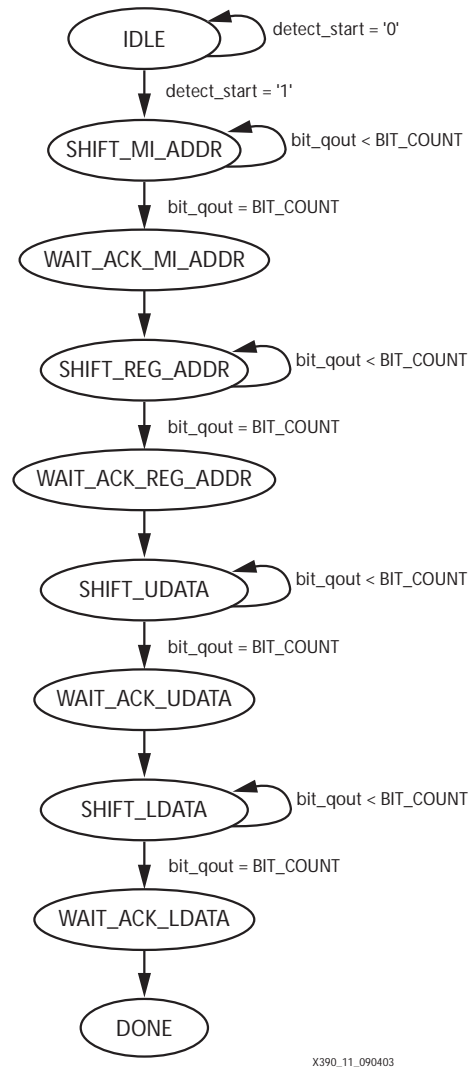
IDLE
detect_start = '0'
detect_start = '1'
SHIFT_MI_ADDR
bit_qout < BIT_COUNT
bit_qout = BIT_COUNT
WAIT_ACK_MI_ADDR
SHIFT_REG_ADDR
bit_qout < BIT_COUNT
bit_qout = BIT_COUNT
WAIT_ACK_REG_ADDR
SHIFT_UDATA
bit_qout < BIT_COUNT
bit_qout = BIT_COUNT
WAIT_ACK_UDATA
SHIFT_LDATA
bit_qout < BIT_COUNT
bit_qout = BIT_COUNT
WAIT_ACK_LDATA
DONE
X390_11_090403